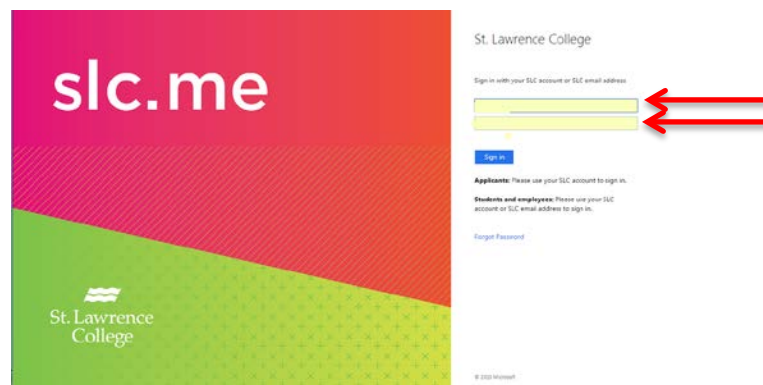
slc.me

St. Lawrence College

St. Lawrence College

Sign in with your SLC account or SLC email address

Sign in

**Applicants:** Please use your SLC account to sign in.

**Students and employees:** Please use your SLC account or SLC email address to sign in.

Forgot Password

© 2020 Microsoft